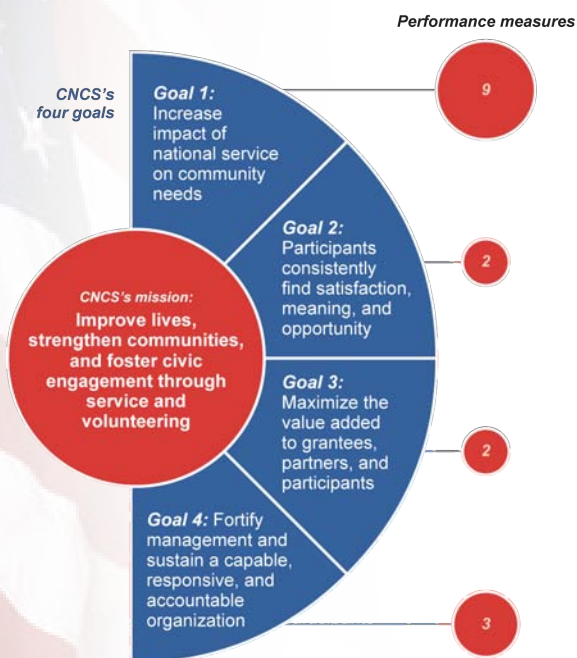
Performance measures

CNCS's four goals

Goal 1: Increase impact of national service on community needs

9

Goal 2: Participants consistently find satisfaction, meaning, and opportunity

2

CNCS's mission: Improve lives, strengthen communities, and foster civic engagement through service and volunteering

Goal 3: Maximize the value added to grantees, partners, and participants

2

Goal 4: Fortify management and sustain a capable, responsive, and accountable organization

3